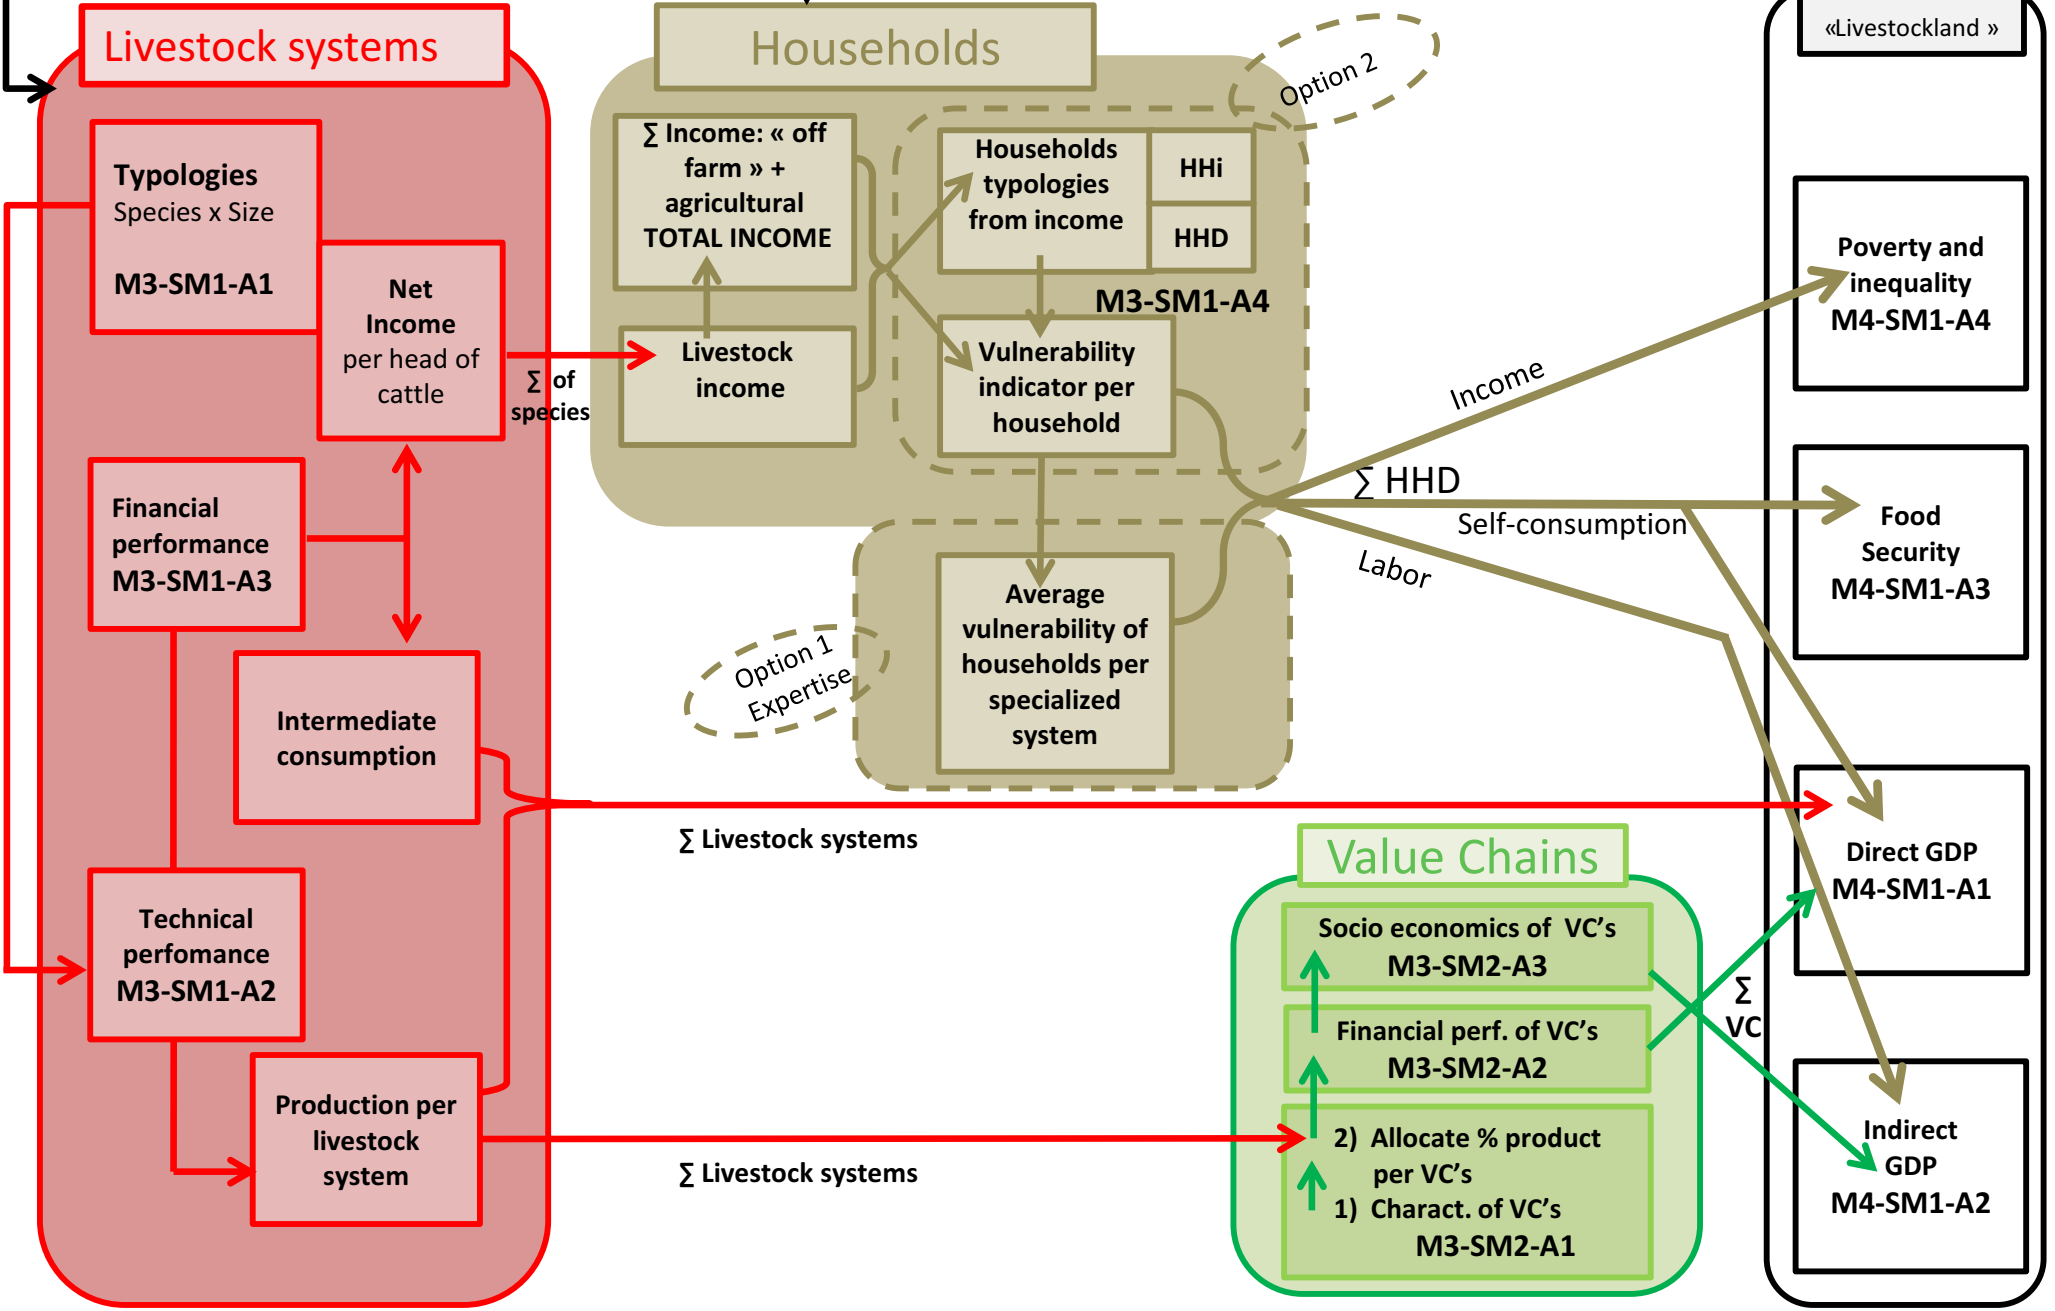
Livestock systems

Typologies
Species x Size
M3-SM1-A1

Net Income per head of cattle

Financial performance
M3-SM1-A3

Intermediate consumption

Technical perfomance
M3-SM1-A2

Production per livestock system

∑ of species

Households

∑ Income: « off farm » + agricultural TOTAL INCOME

Livestock income

Households typologies from income

HHi

HHD

M3-SM1-A4

Vulnerability indicator per household

Option 2

Average vulnerability of households per specialized system

Option 1
Expertise

Income

∑ HHD

Self-consumption

Labor

∑ Livestock systems

∑ Livestock systems

Value Chains

Socio economics of VC's
M3-SM2-A3

Financial perf. of VC's
M3-SM2-A2

2) Allocate % product per VC's
1) Charact. of VC's
M3-SM2-A1

∑ VC

«Livestockland »

Poverty and inequality
M4-SM1-A4

Food Security
M4-SM1-A3

Direct GDP
M4-SM1-A1

Indirect GDP
M4-SM1-A2